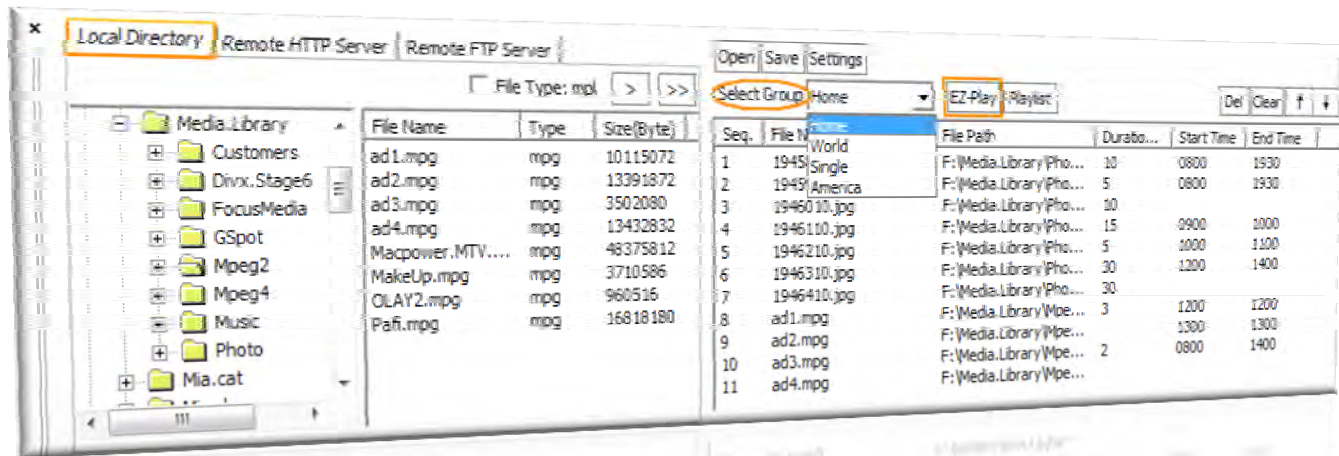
×
Local Directory | Remote HTTP Server | Remote FTP Server

File Type: mpl  >  >>

Media.Library
Customers
Divx.Stage6
FocusMedia
GSpot
Mpeg2
Mpeg4
Music
Photo
Mia.cat

| File Name | Type | Size(Byte) |
|---|---|---|
| ad1.mpg | mpg | 10115072 |
| ad2.mpg | mpg | 13391872 |
| ad3.mpg | mpg | 3502080 |
| ad4.mpg | mpg | 13432832 |
| Macpower.MTV.... | mpg | 48375812 |
| MakeUp.mpg | mpg | 3710586 |
| OLAY2.mpg | mpg | 960516 |
| Pafi.mpg | mpg | 16818180 |

Open Save Settings

Select Group Home EZ-Play Playlist Del Clear ↑ ↓

Home
World
Single
America

| Seq. | File N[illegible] | File Path | Duratio... | Start Time | End Time |
|---|---|---|---|---|---|
| 1 | 1945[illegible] | F:\Media.Library\Pho... | 10 | 0800 | 1930 |
| 2 | 1945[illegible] | F:\Media.Library\Pho... | 5 | 0800 | 1930 |
| 3 | 19460010.jpg | F:\Media.Library\Pho... | 10 | | |
| 4 | 1946110.jpg | F:\Media.Library\Pho... | 15 | 0900 | 1000 |
| 5 | 1946210.jpg | F:\Media.Library\Pho... | 5 | 1000 | 1100 |
| 6 | 1946310.jpg | F:\Media.Library\Pho... | 30 | 1200 | 1400 |
| 7 | 1946410.jpg | F:\Media.Library\Pho... | 30 | | |
| 8 | ad1.mpg | F:\Media.Library\Mpe... | 3 | 1200 | 1200 |
| 9 | ad2.mpg | F:\Media.Library\Mpe... | | 1300 | 1300 |
| 10 | ad3.mpg | F:\Media.Library\Mpe... | 2 | 0800 | 1400 |
| 11 | ad4.mpg | F:\Media.Library\Mpe... | | | |